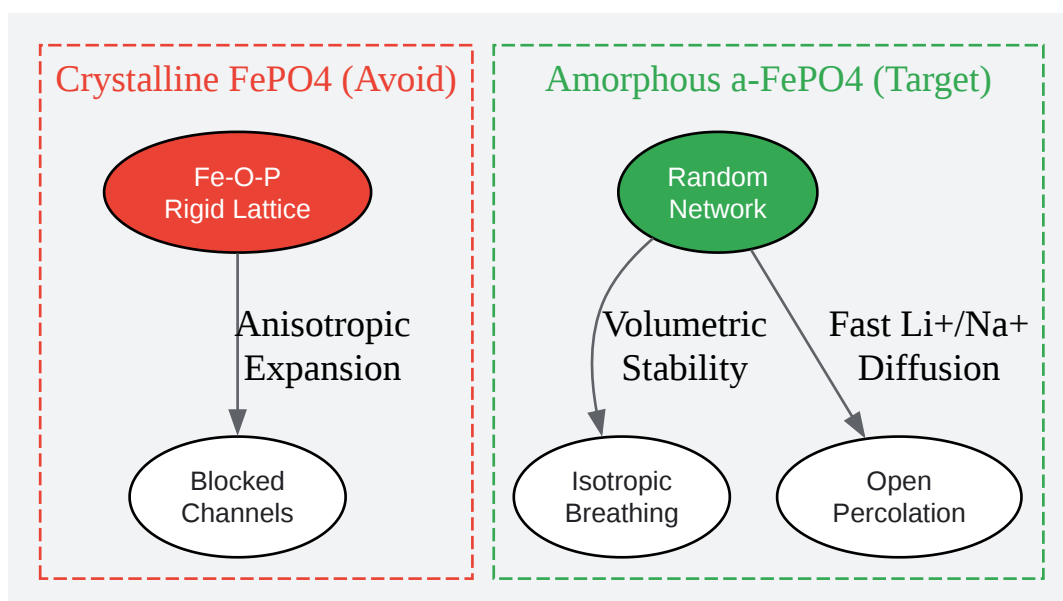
Crystalline FePO4 (Avoid)

Fe-O-P
Rigid Lattice

Anisotropic
Expansion

Blocked
Channels

Amorphous a-FePO4 (Target)

Random
Network

Volumetric
Stability

Fast Li+/Na+
Diffusion

Isotropic
Breathing

Open
Percolation